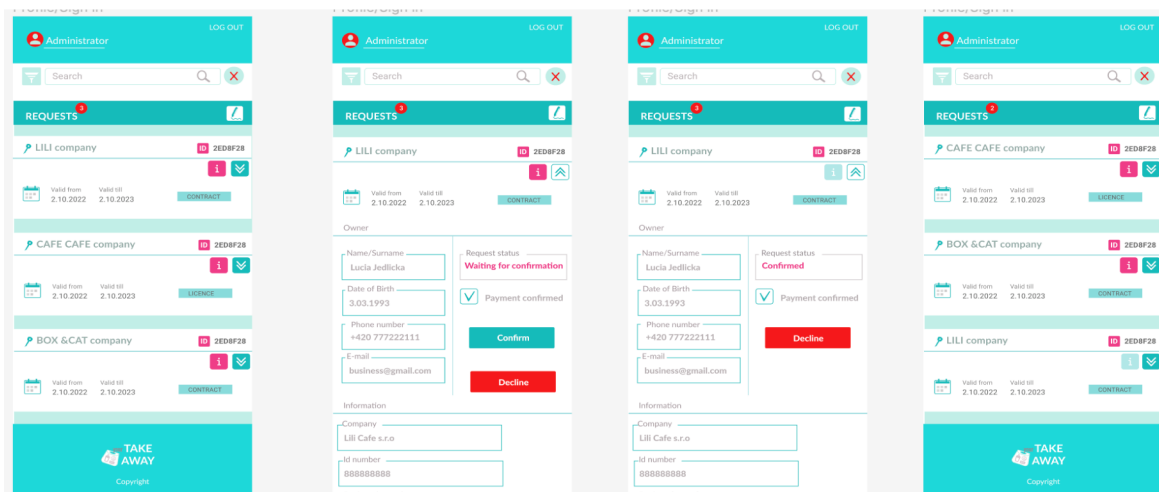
Profile/Sign in

LOG OUT
Administrator
Search
REQUESTS 3
LILI company
ID 2ED8F28
i
Valid from 2.10.2022
Valid till 2.10.2023
CONTRACT
CAFE CAFE company
ID 2ED8F28
i
Valid from 2.10.2022
Valid till 2.10.2023
LICENCE
BOX &CAT company
ID 2ED8F28
i
Valid from 2.10.2022
Valid till 2.10.2023
CONTRACT
TAKE AWAY
Copyright

Profile/Sign in

LOG OUT
Administrator
Search
REQUESTS 3
LILI company
ID 2ED8F28
i
Valid from 2.10.2022
Valid till 2.10.2023
CONTRACT
Owner
Name/Surname
Lucia Jedlicka
Request status
Waiting for confirmation
Date of Birth
3.03.1993
Payment confirmed
Phone number
+420 777222111
Confirm
E-mail
business@gmail.com
Decline
Information
Company
Lili Cafe s.r.o
Id number
888888888

Profile/Sign in

LOG OUT
Administrator
Search
REQUESTS 3
LILI company
ID 2ED8F28
i
Valid from 2.10.2022
Valid till 2.10.2023
CONTRACT
Owner
Name/Surname
Lucia Jedlicka
Request status
Confirmed
Date of Birth
3.03.1993
Payment confirmed
Phone number
+420 777222111
Decline
E-mail
business@gmail.com
Information
Company
Lili Cafe s.r.o
Id number
888888888

Profile/Sign in

LOG OUT
Administrator
Search
REQUESTS 2
CAFE CAFE company
ID 2ED8F28
i
Valid from 2.10.2022
Valid till 2.10.2023
LICENCE
BOX &CAT company
ID 2ED8F28
i
Valid from 2.10.2022
Valid till 2.10.2023
CONTRACT
LILI company
ID 2ED8F28
i
Valid from 2.10.2022
Valid till 2.10.2023
CONTRACT
TAKE AWAY
Copyright